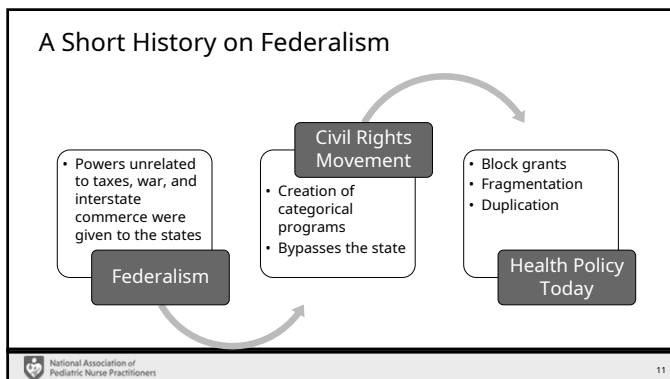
A Short History on Federalism

• Powers unrelated to taxes, war, and interstate commerce were given to the states

Federalism

Civil Rights Movement

• Creation of categorical programs
• Bypasses the state

• Block grants
• Fragmentation
• Duplication

Health Policy Today

National Association of Pediatric Nurse Practitioners

11